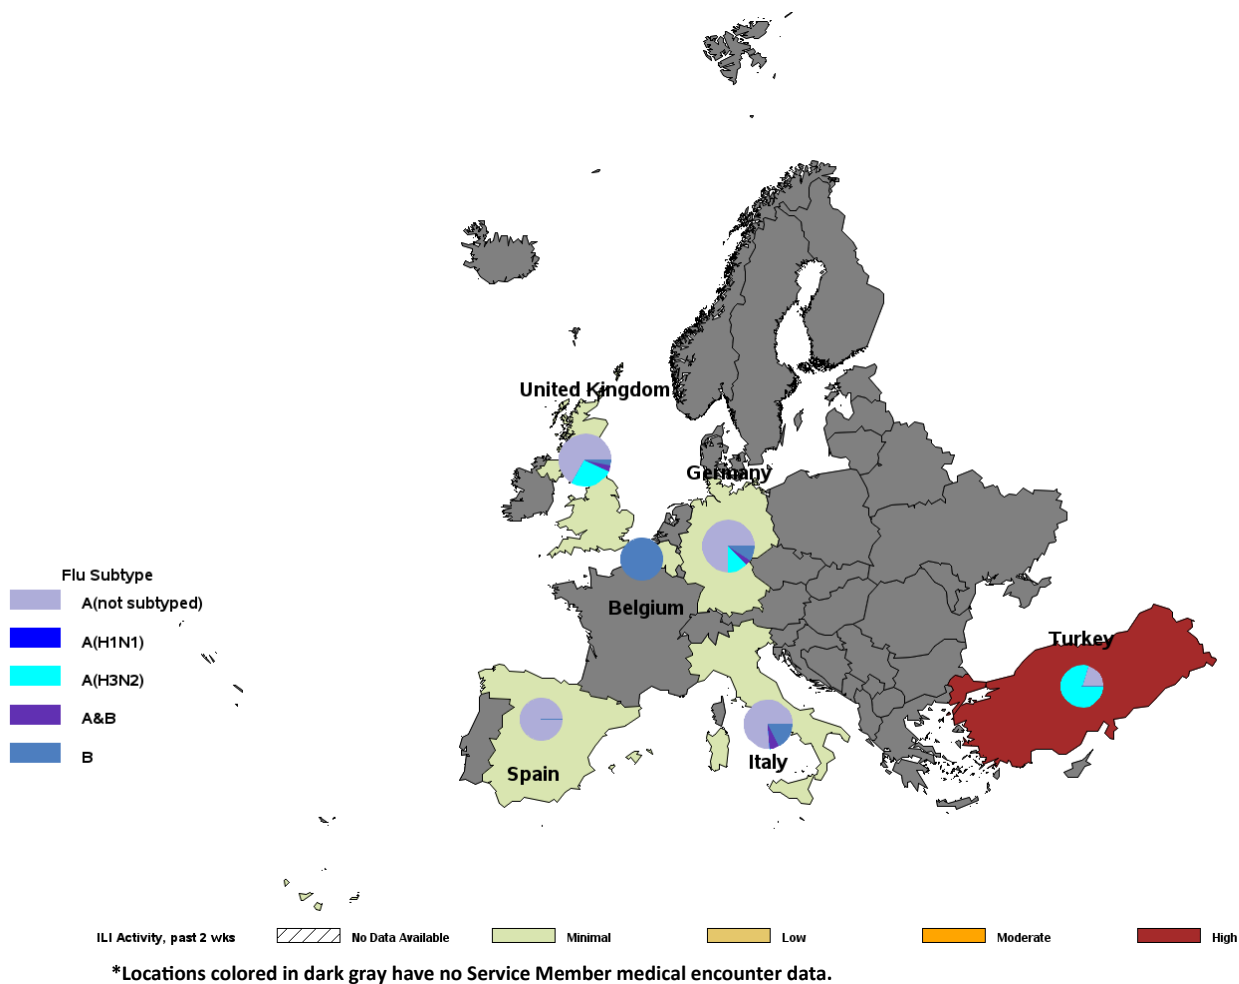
United Kingdom

Germany

Belgium

Turkey

Spain

Italy

Flu Subtype
A(not subtyped)
A(H1N1)
A(H3N2)
A&B
B

ILI Activity, past 2 wks
No Data Available
Minimal
Low
Moderate
High

*Locations colored in dark gray have no Service Member medical encounter data.